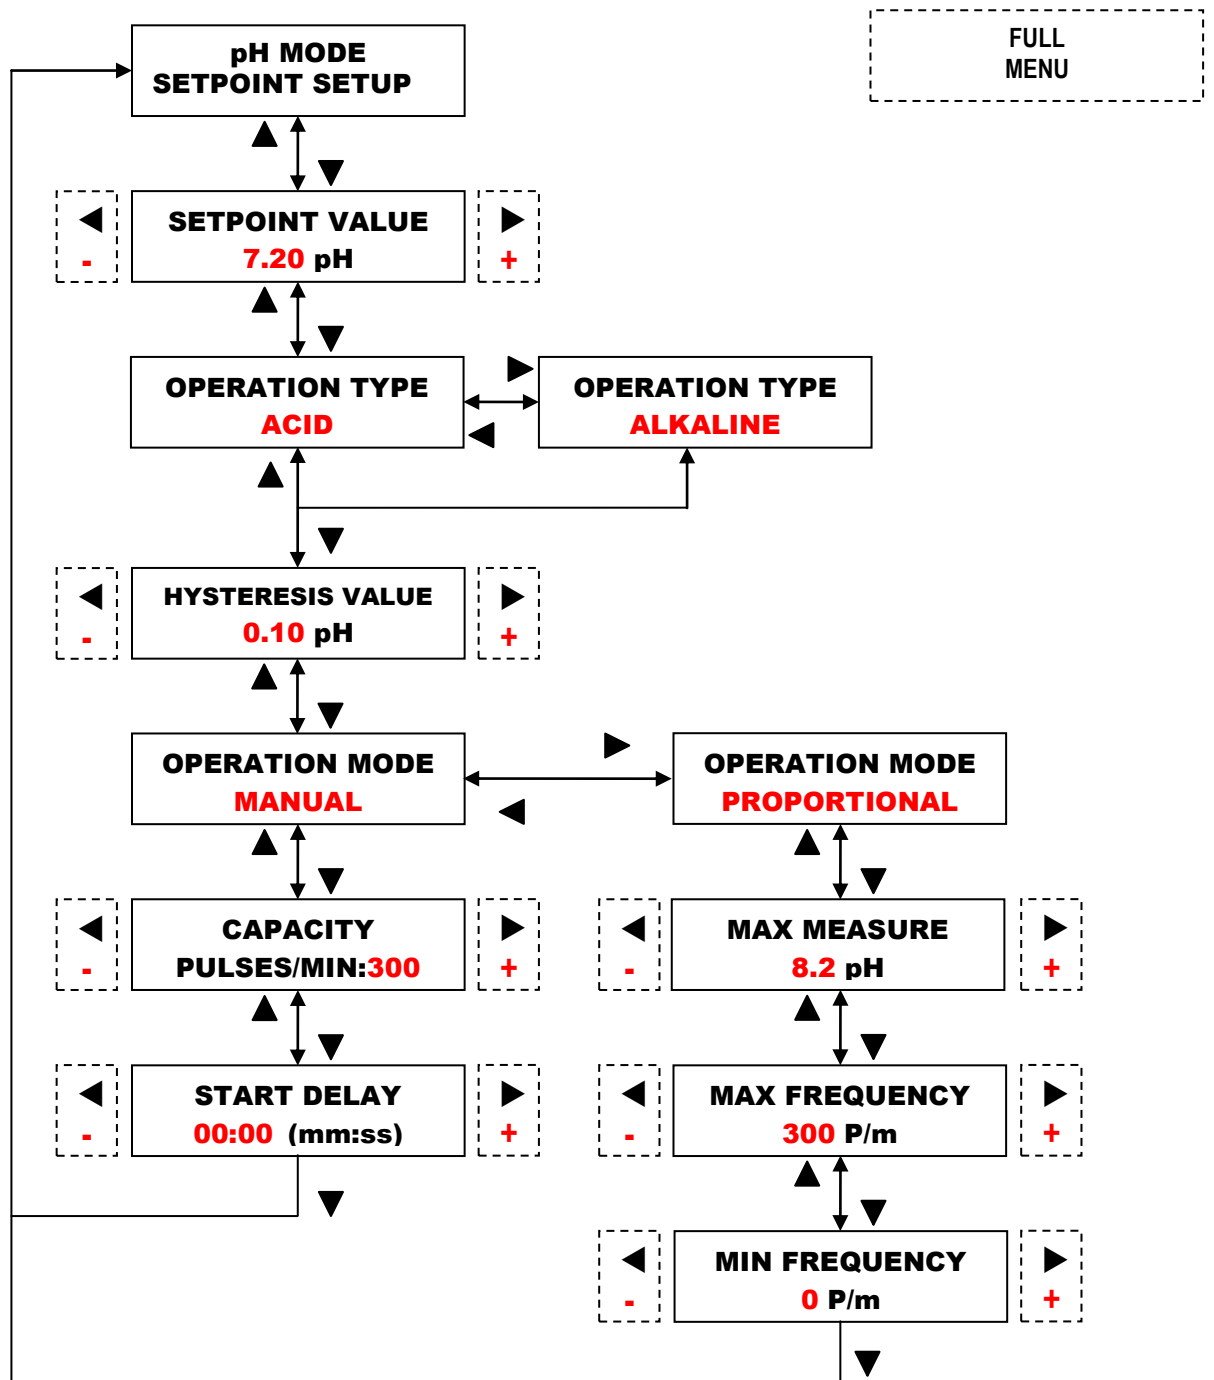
FULL MENU

pH MODE
SETPOINT SETUP

SETPOINT VALUE
7.20 pH

-

+

OPERATION TYPE
ACID

OPERATION TYPE
ALKALINE

HYSTERESIS VALUE
0.10 pH

-

+

OPERATION MODE
MANUAL

OPERATION MODE
PROPORTIONAL

CAPACITY
PULSES/MIN:300

-

+

START DELAY
00:00 (mm:ss)

-

+

MAX MEASURE
8.2 pH

-

+

MAX FREQUENCY
300 P/m

-

+

MIN FREQUENCY
0 P/m

-

+